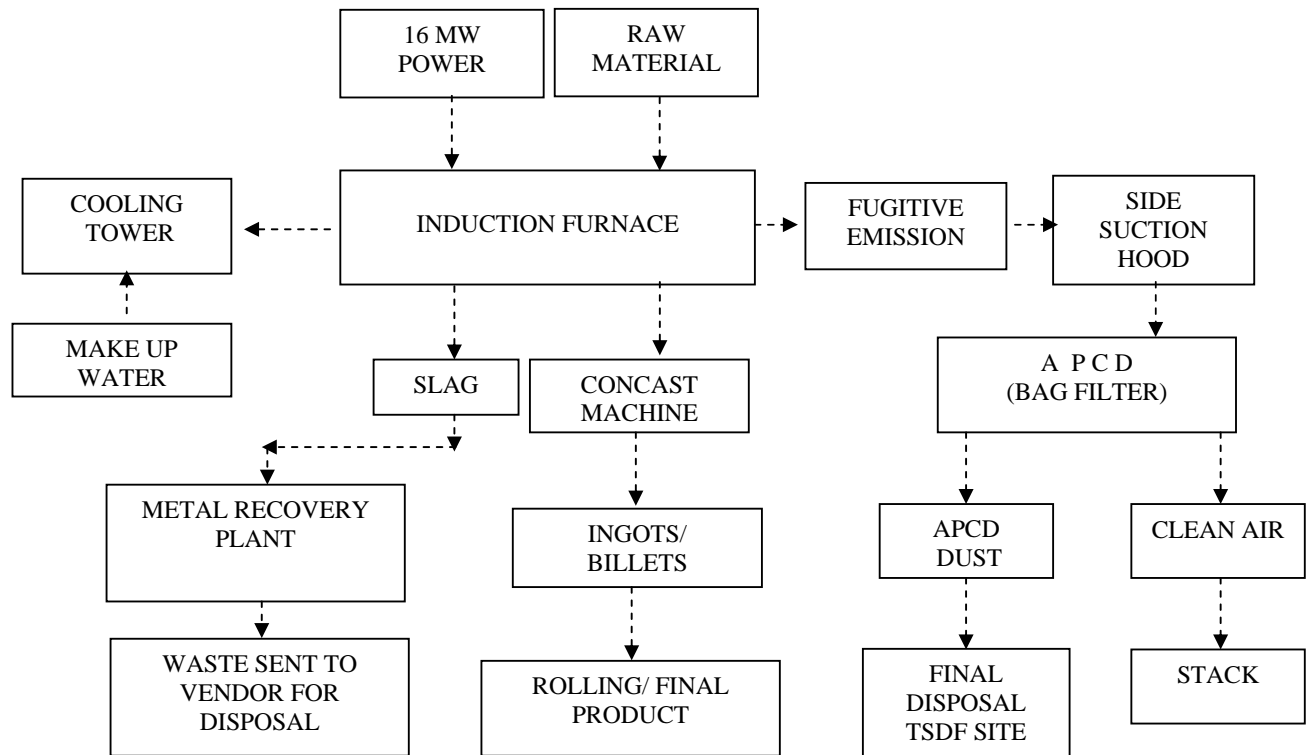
16 MW POWER

RAW MATERIAL

COOLING TOWER

INDUCTION FURNACE

FUGITIVE EMISSION

SIDE SUCTION HOOD

MAKE UP WATER

SLAG

CONCAST MACHINE

A P C D (BAG FILTER)

METAL RECOVERY PLANT

INGOTS/ BILLETS

APCD DUST

CLEAN AIR

WASTE SENT TO VENDOR FOR DISPOSAL

ROLLING/ FINAL PRODUCT

FINAL DISPOSAL TSDF SITE

STACK